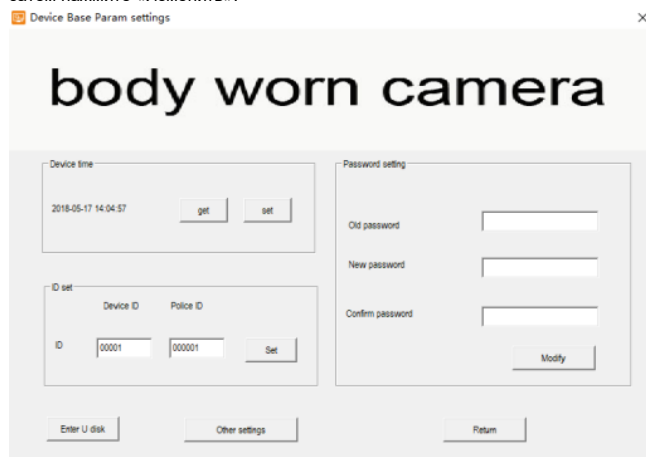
Device Base Param settings

×

body worn camera

Device time

2018-05-17 14:04:57

get

set

Password setting

Old password

New password

Confirm password

Modify

ID set

Device ID

Police ID

ID

00001

000001

Set

Enter U disk

Other settings

Return